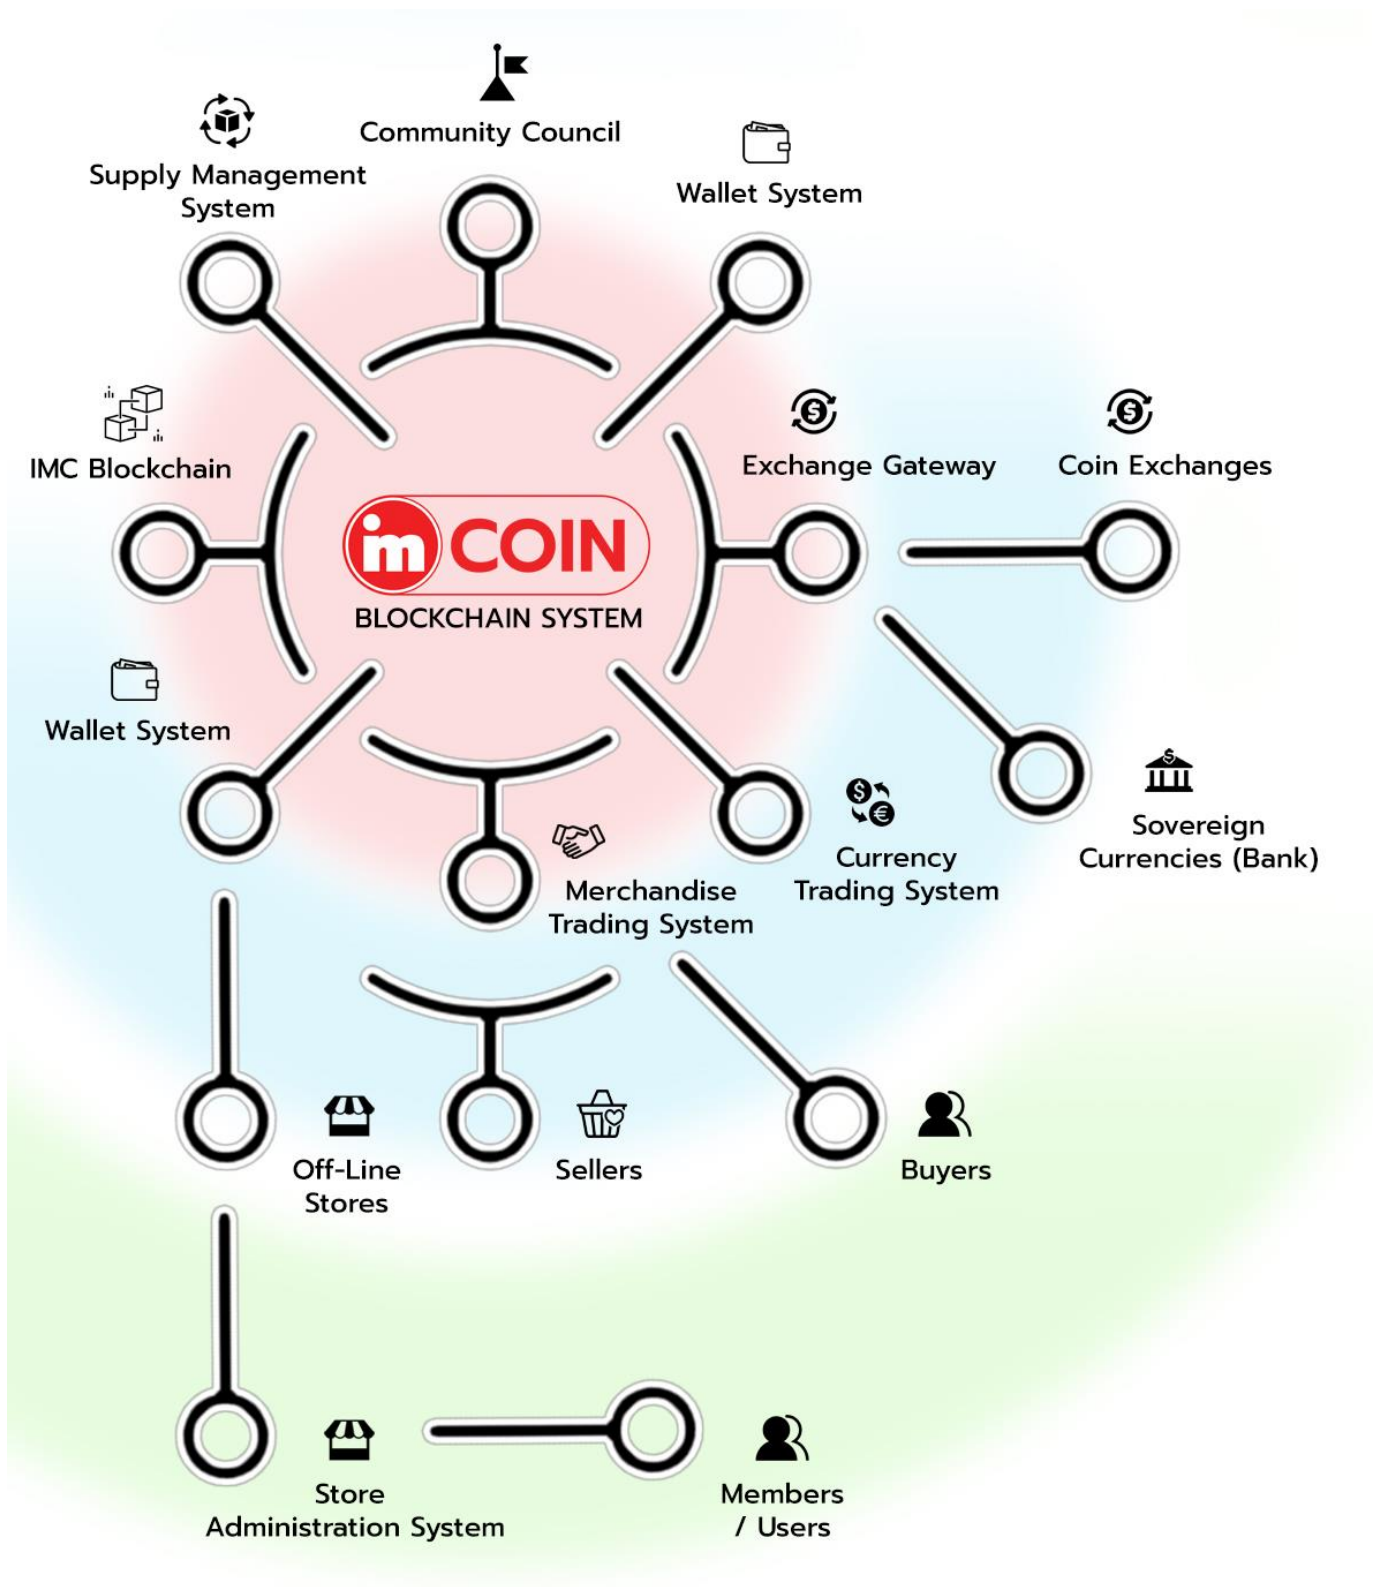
Community Council

Supply Management System

Wallet System

IMC Blockchain

Exchange Gateway

Coin Exchanges

im COIN
BLOCKCHAIN SYSTEM

Wallet System

Sovereign Currencies (Bank)

Currency Trading System

Merchandise Trading System

Off-Line Stores

Sellers

Buyers

Store Administration System

Members / Users